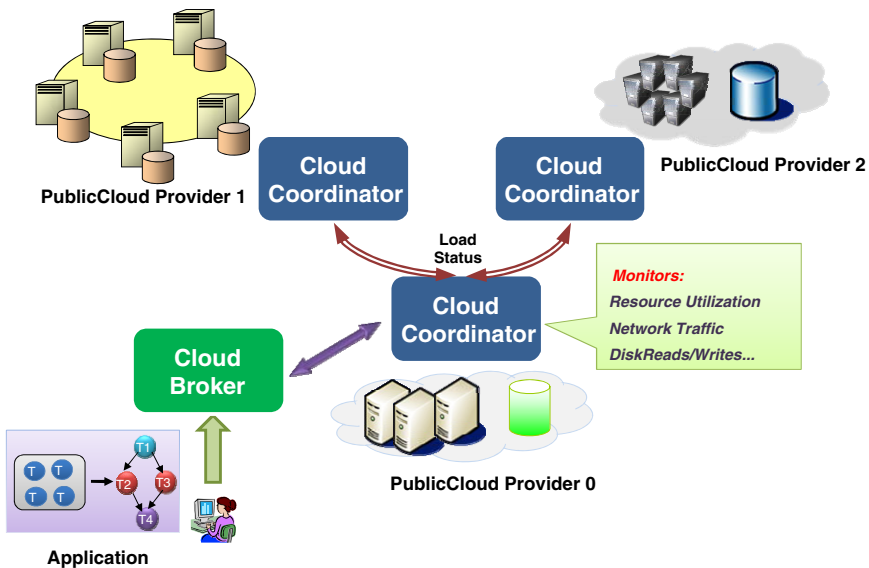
PublicCloud Provider 1

Cloud Coordinator

Cloud Coordinator

PublicCloud Provider 2

Load Status

Monitors:
Resource Utilization
Network Traffic
DiskReads/Writes...

Cloud Coordinator

Cloud Broker

T T
T T

T1
T2
T3
T4

PublicCloud Provider 0

Application